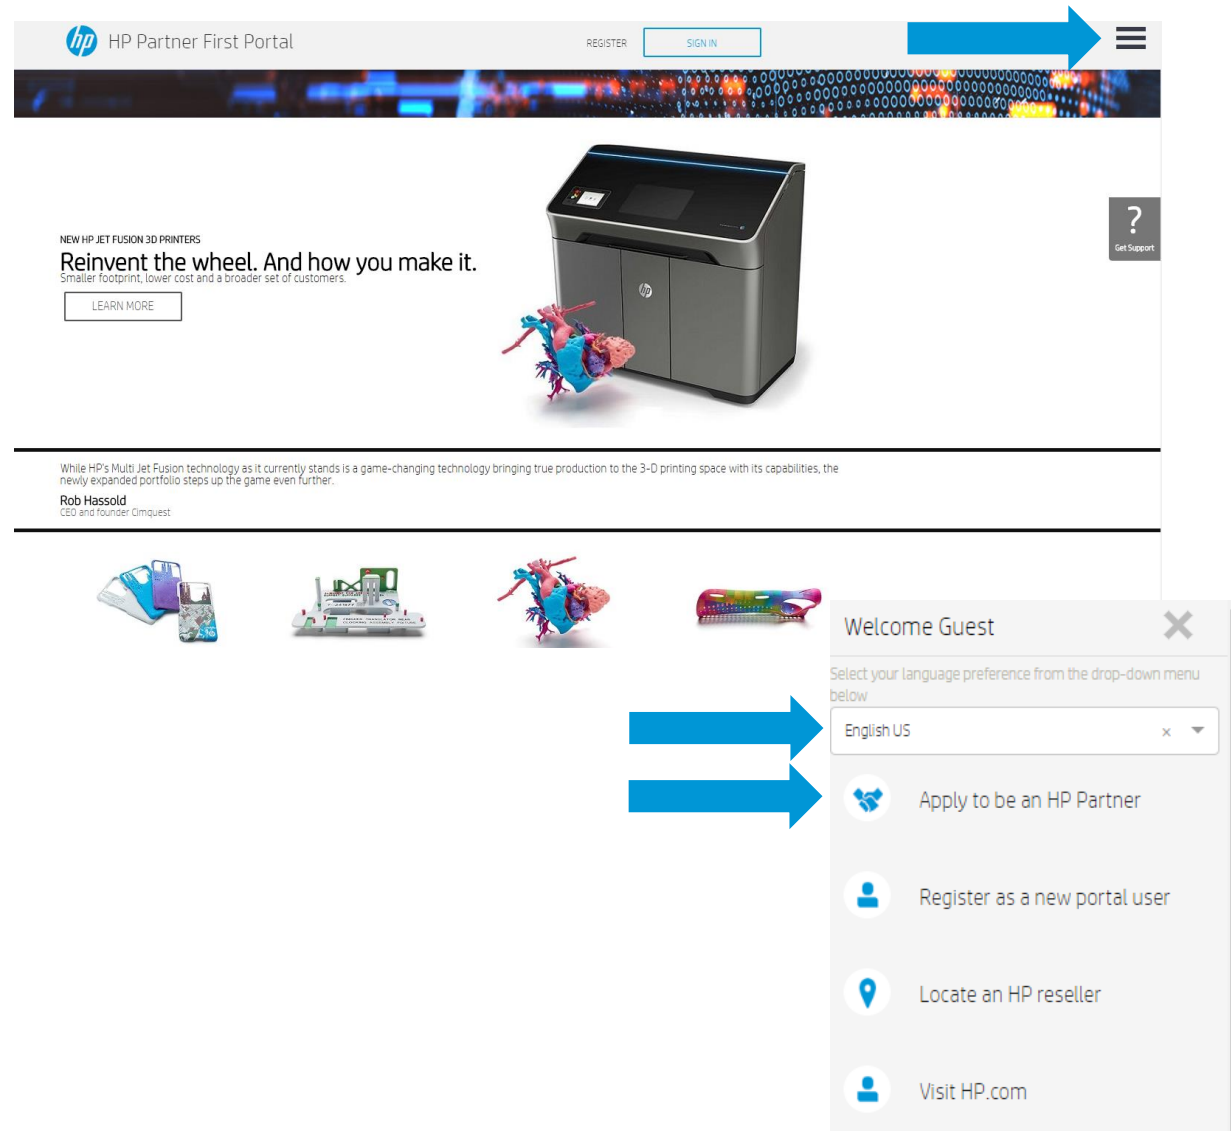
hp HP Partner First Portal

REGISTER

SIGN IN

NEW HP JET FUSION 3D PRINTERS

Reinvent the wheel. And how you make it.

Smaller footprint, lower cost and a broader set of customers.

LEARN MORE

?
Get Support

While HP's Multi Jet Fusion technology as it currently stands is a game-changing technology bringing true production to the 3-D printing space with its capabilities, the newly expanded portfolio steps up the game even further.

Rob Hassold
CEO and founder Cimquest

Welcome Guest

Select your language preference from the drop-down menu below

English US

Apply to be an HP Partner

Register as a new portal user

Locate an HP reseller

Visit HP.com